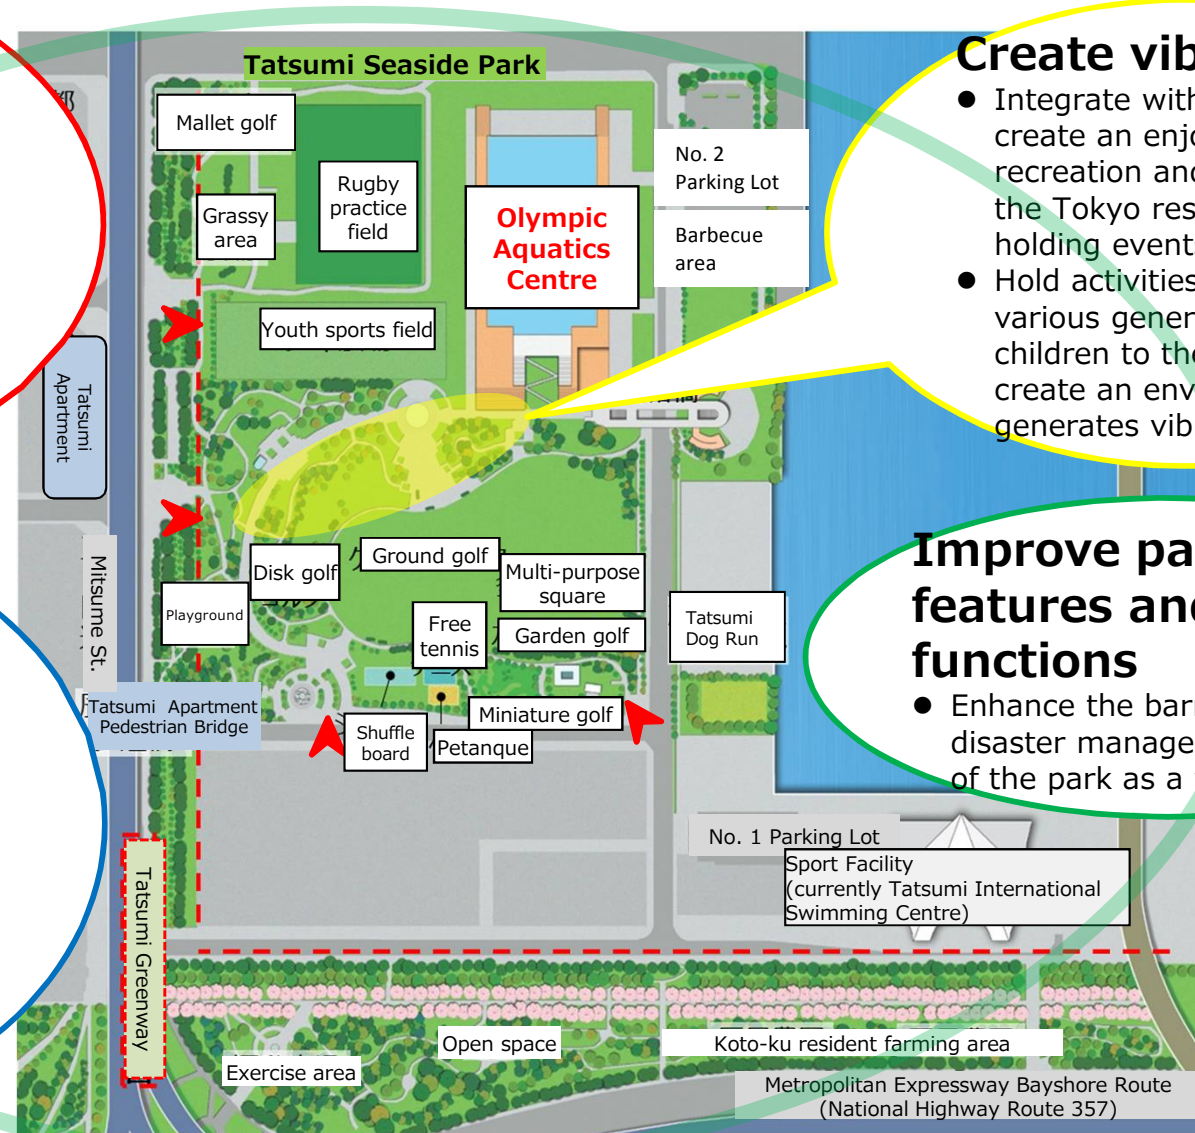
Tatsumi Seaside Park

Mallet golf

Grassy area

Rugby practice field

Olympic Aquatics Centre

No. 2 Parking Lot

Barbecue area

Youth sports field

Tatsumi Apartment

Create vib

Integrate with create an enjo recreation and the Tokyo res holding event

Hold activities various gener children to the create an env generates vib

Improve pa features and functions

Enhance the barr disaster manage of the park as a

Ground golf

Disk golf

Multi-purpose square

Playground

Free tennis

Garden golf

Tatsumi Dog Run

Mitsume St.

Tatsumi Apartment Pedestrian Bridge

Shuffle board

Miniature golf

Petanque

No. 1 Parking Lot

Sport Facility (currently Tatsumi International Swimming Centre)

Tatsumi Greenway

Open space

Koto-ku resident farming area

Exercise area

Metropolitan Expressway Bayshore Route (National Highway Route 357)